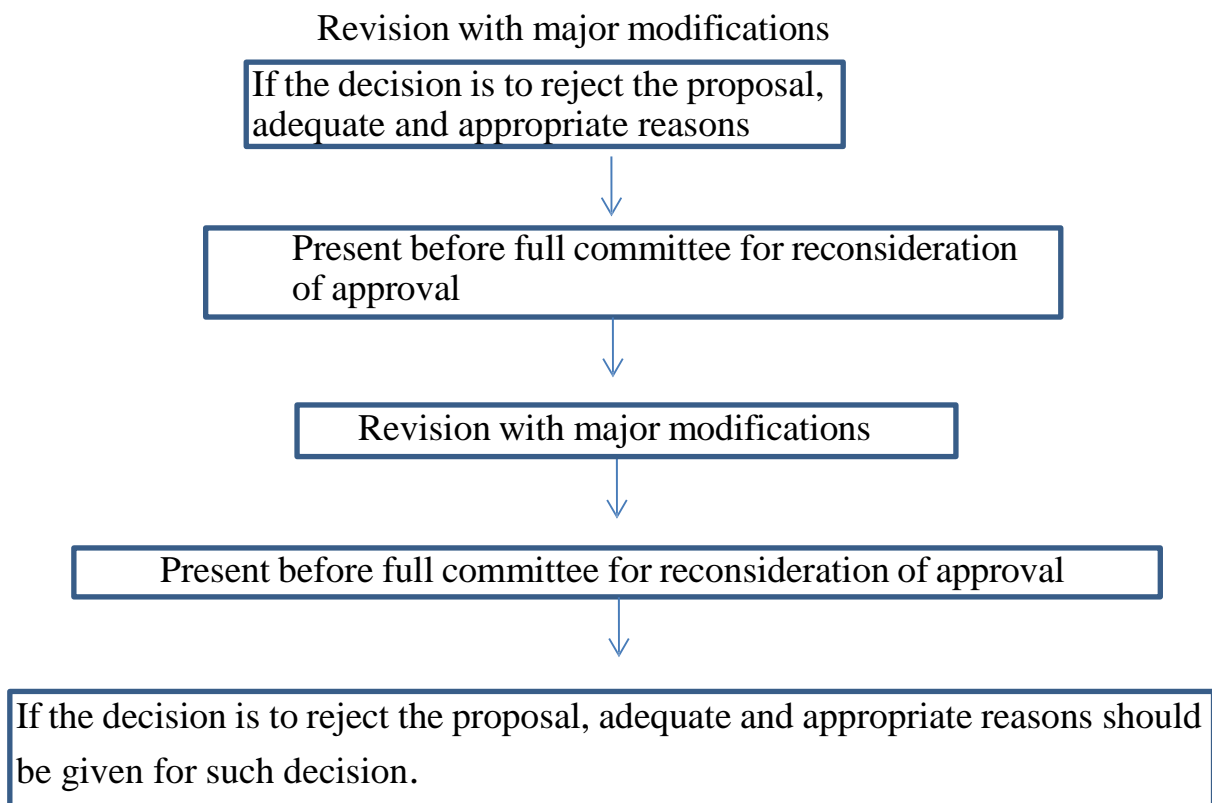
Revision with major modifications

If the decision is to reject the proposal, adequate and appropriate reasons

Present before full committee for reconsideration of approval

Revision with major modifications

Present before full committee for reconsideration of approval

If the decision is to reject the proposal, adequate and appropriate reasons should be given for such decision.